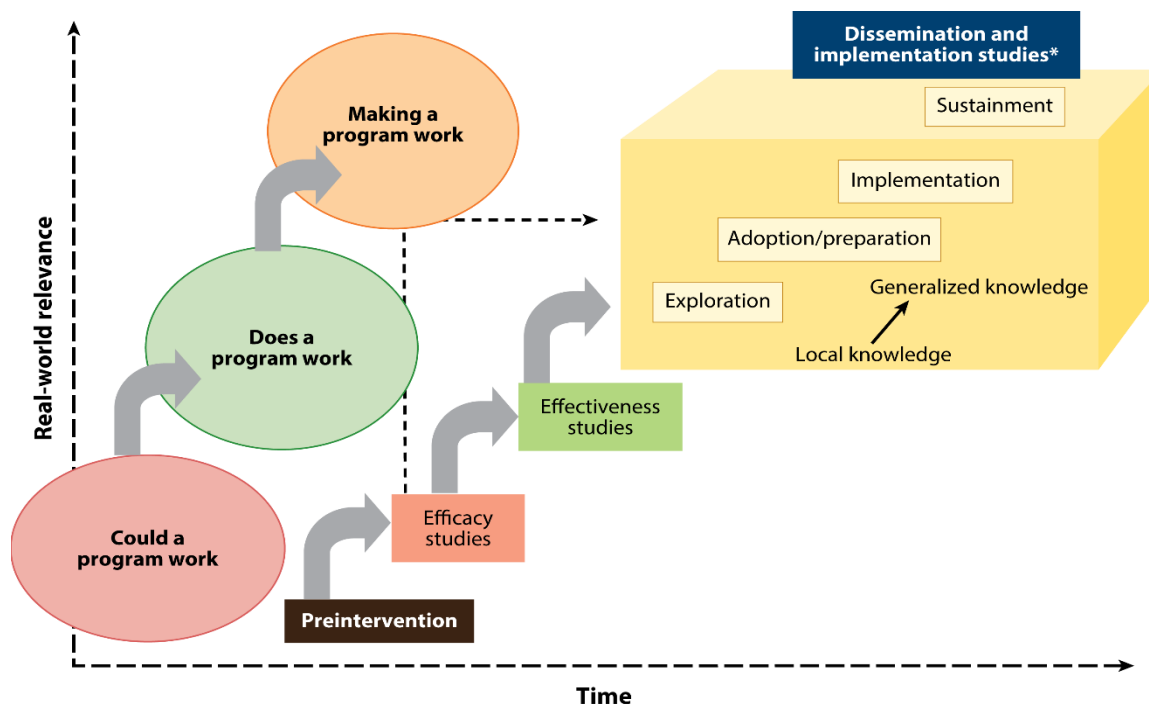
Dissemination and implementation studies*

Sustainment

Making a program work

Implementation

Adoption/preparation

Exploration

Generalized knowledge

Local knowledge

Does a program work

Real-world relevance

Effectiveness studies

Efficacy studies

Could a program work

Preintervention

Time